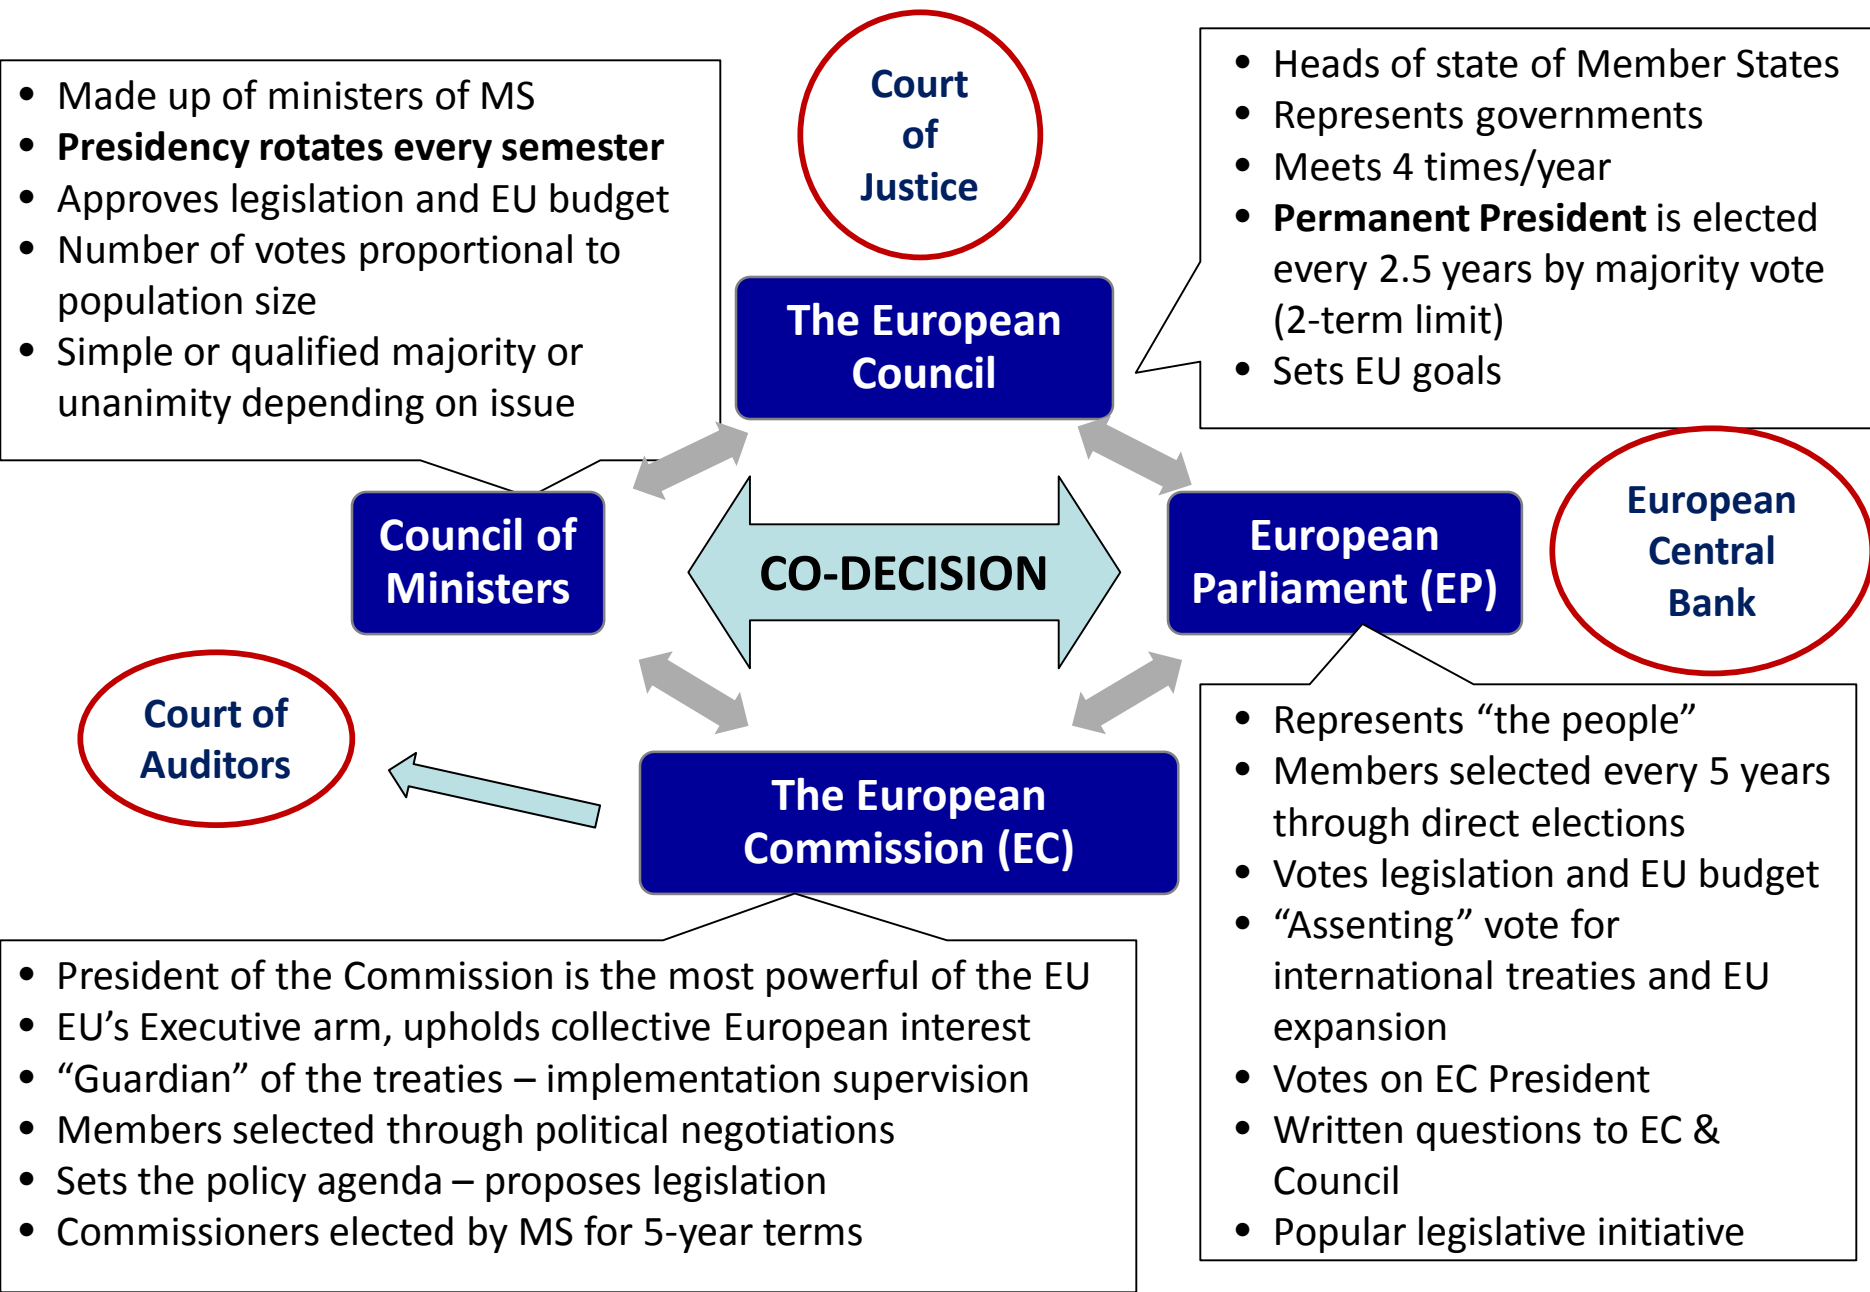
- Made up of ministers of MS
- **Presidency rotates every semester**
- Approves legislation and EU budget
- Number of votes proportional to population size
- Simple or qualified majority or unanimity depending on issue

Court of Justice

- Heads of state of Member States
- Represents governments
- Meets 4 times/year
- **Permanent President** is elected every 2.5 years by majority vote (2-term limit)
- Sets EU goals

The European Council

Council of Ministers

CO-DECISION

European Parliament (EP)

European Central Bank

Court of Auditors

The European Commission (EC)

- Represents “the people”
- Members selected every 5 years through direct elections
- Votes legislation and EU budget
- “Assenting” vote for international treaties and EU expansion
- Votes on EC President
- Written questions to EC & Council
- Popular legislative initiative

- President of the Commission is the most powerful of the EU
- EU’s Executive arm, upholds collective European interest
- “Guardian” of the treaties – implementation supervision
- Members selected through political negotiations
- Sets the policy agenda – proposes legislation
- Commissioners elected by MS for 5-year terms